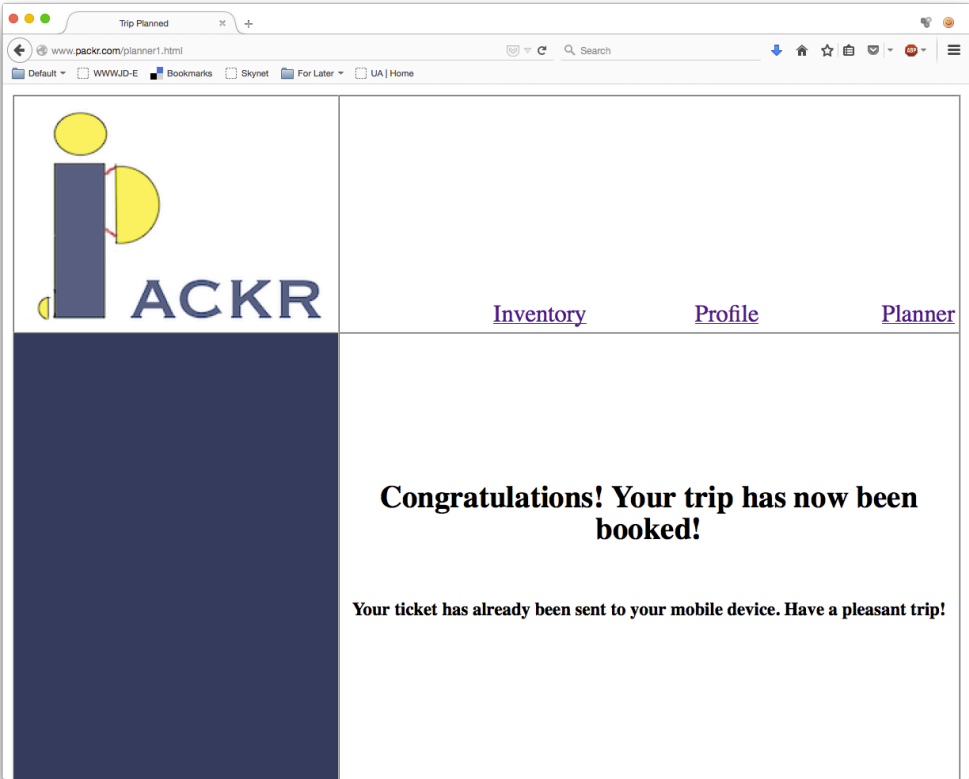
Trip Planned

www.packr.com/planner1.html

Search

Default WWWJD-E Bookmarks Skynet For Later UA | Home

PACKR

Inventory Profile Planner

Congratulations! Your trip has now been booked!

Your ticket has already been sent to your mobile device. Have a pleasant trip!